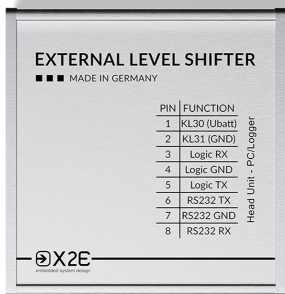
EXTERNAL LEVEL SHIFTER

MADE IN GERMANY

| PIN | FUNCTION |
|---|---|
| 1 | KL30 (Ubatt) |
| 2 | KL31 (GND) |
| 3 | Logic RX |
| 4 | Logic GND |
| 5 | Logic TX |
| 6 | RS232 TX |
| 7 | RS232 GND |
| 8 | RS232 RX |

Head Unit - PC/Logger

X2E
embedded system design